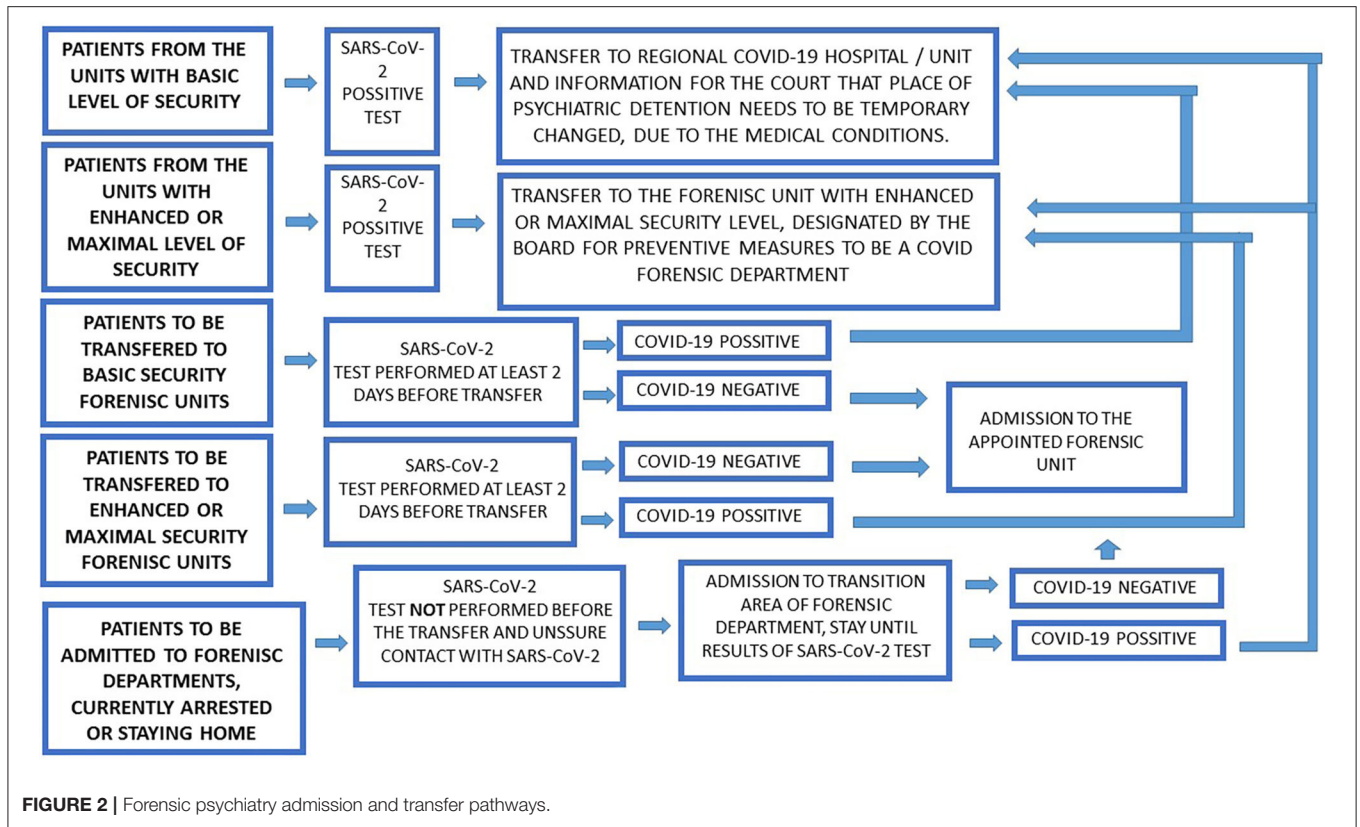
PATIENTS FROM THE UNITS WITH BASIC LEVEL OF SECURITY

SARS-CoV-2 POSSITIVE TEST

TRANSFER TO REGIONAL COVID-19 HOSPITAL / UNIT AND INFORMATION FOR THE COURT THAT PLACE OF PSYCHIATRIC DETENTION NEEDS TO BE TEMPORARY CHANGED, DUE TO THE MEDICAL CONDITIONS.

PATIENTS FROM THE UNITS WITH ENHANCED OR MAXIMAL LEVEL OF SECURITY

SARS-CoV-2 POSSITIVE TEST

TRANSFER TO THE FORENISC UNIT WITH ENHANCED OR MAXIMAL SECURITY LEVEL, DESIGNATED BY THE BOARD FOR PREVENTIVE MEASURES TO BE A COVID FORENSIC DEPARTMENT

PATIENTS TO BE TRANSFERED TO BASIC SECURITY FORENISC UNITS

SARS-CoV-2 TEST PERFORMED AT LEAST 2 DAYS BEFORE TRANSFER

COVID-19 POSSITIVE

COVID-19 NEGATIVE

ADMISSION TO THE APPOINTED FORENSIC UNIT

PATIENTS TO BE TRANSFERED TO ENHANCED OR MAXIMAL SECURITY FORENISC UNITS

SARS-CoV-2 TEST PERFORMED AT LEAST 2 DAYS BEFORE TRANSFER

COVID-19 NEGATIVE

COVID-19 POSSITIVE

PATIENTS TO BE ADMITTED TO FORENISC DEPARTMENTS, CURRENTLY ARRESTED OR STAYING HOME

SARS-CoV-2 TEST **NOT** PERFORMED BEFORE THE TRANSFER AND UNSSURE CONTACT WITH SARS-CoV-2

ADMISSION TO TRANSITION AREA OF FORENSIC DEPARTMENT, STAY UNTIL RESULTS OF SARS-CoV-2 TEST

COVID-19 NEGATIVE

COVID-19 POSSITIVE

**FIGURE 2** | Forensic psychiatry admission and transfer pathways.